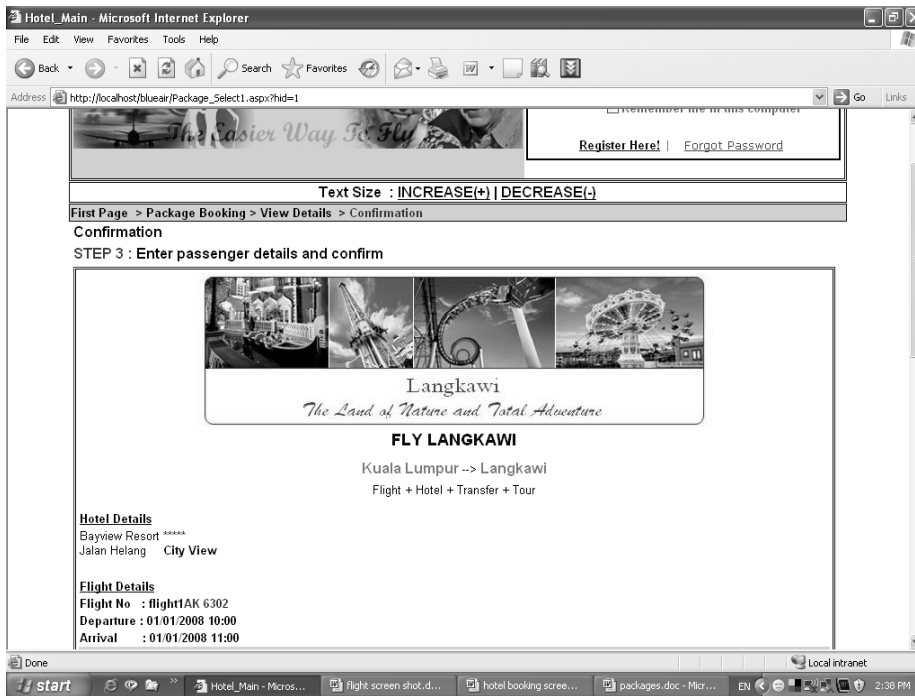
Hotel_Main - Microsoft Internet Explorer

File Edit View Favorites Tools Help

Back Search Favorites

Address http://localhost/blueair/Package_Select1.aspx?hid=1 Go Links

The Easier Way To Fly

Remember me in this computer

Register Here! | Forgot Password

Text Size : INCREASE(+) | DECREASE(-)

First Page > Package Booking > View Details > Confirmation

Confirmation

STEP 3 : Enter passenger details and confirm

Langkawi

The Land of Nature and Total Adventure

FLY LANGKAWI

Kuala Lumpur --> Langkawi

Flight + Hotel + Transfer + Tour

Hotel Details

Bayview Resort *****

Jalan Helang City View

Flight Details

Flight No : flight1AK 6302

Departure : 01/01/2008 10:00

Arrival : 01/01/2008 11:00

Done Local intranet

start Hotel_Main - Micros... flight screen shot.d... hotel booking scree... packages.doc - Micr... EN 2:38 PM